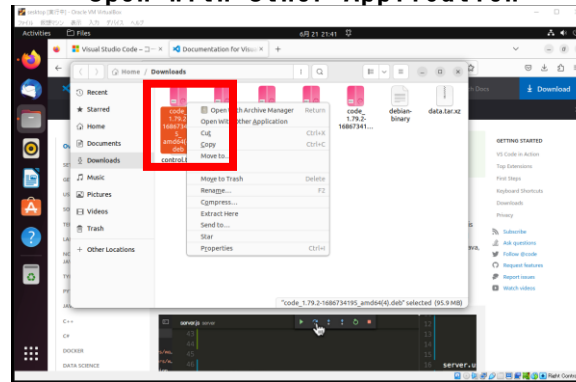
Open With Other Application

Activities Files 6月 21 21:41

Visual Studio Code – コー × Documentation for Visu ×

Home / Downloads

Recent
Starred
Home
Documents
Downloads
Music
Pictures
Videos
Trash
Other Locations

code_1.79.2-1686734195_amd64(4).deb
control.t

Open With Archive Manager Return
Open With Other Application
Cut Ctrl+X
Copy Ctrl+C
Move to...
Move to Trash Delete
Rename... F2
Compress...
Extract Here
Send to...
Star
Properties Ctrl+I

code_1.79.2-16867341...
debian-binary
data.tar.xz

"code_1.79.2-1686734195_amd64(4).deb" selected (95.9 MB)

Download

GETTING STARTED
VS Code in Action
Top Extensions
First Steps
Keyboard Shortcuts
Downloads
Privacy

Subscribe
Ask questions
Follow @code
Request features
Report issues
Watch videos

C++
C#
DOCKER
DATA SCIENCE

server.js
server.u